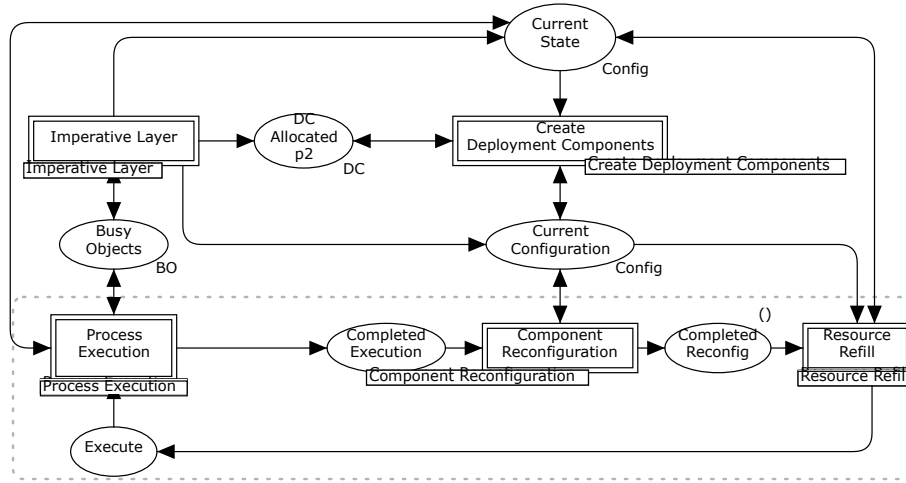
Current State

Config

Imperative Layer

Imperative Layer

DC Allocated p2

DC

Create Deployment Components

Create Deployment Components

Busy Objects

BO

Current Configuration

Config

()

Process Execution

Process Execution

Completed Execution

Component Reconfiguration

Component Reconfiguration

Completed Reconfig

Resource Refill

Resource Refil

Execute